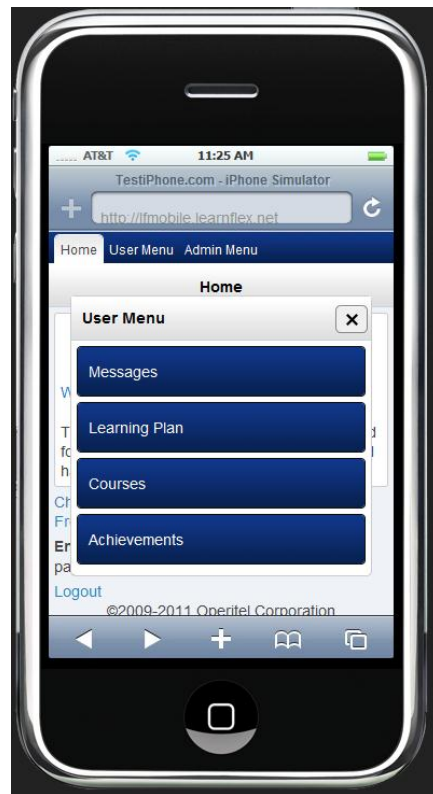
AT&T 11:25 AM

TestiPhone.com - iPhone Simulator

http://lfmobile.learnflex.net

Home User Menu Admin Menu

Home

User Menu ×

W

T d
fo l
h

Ch
Fr

En
pa

Messages

Learning Plan

Courses

Achievements

Logout

©2009-2011 Operitel Corporation